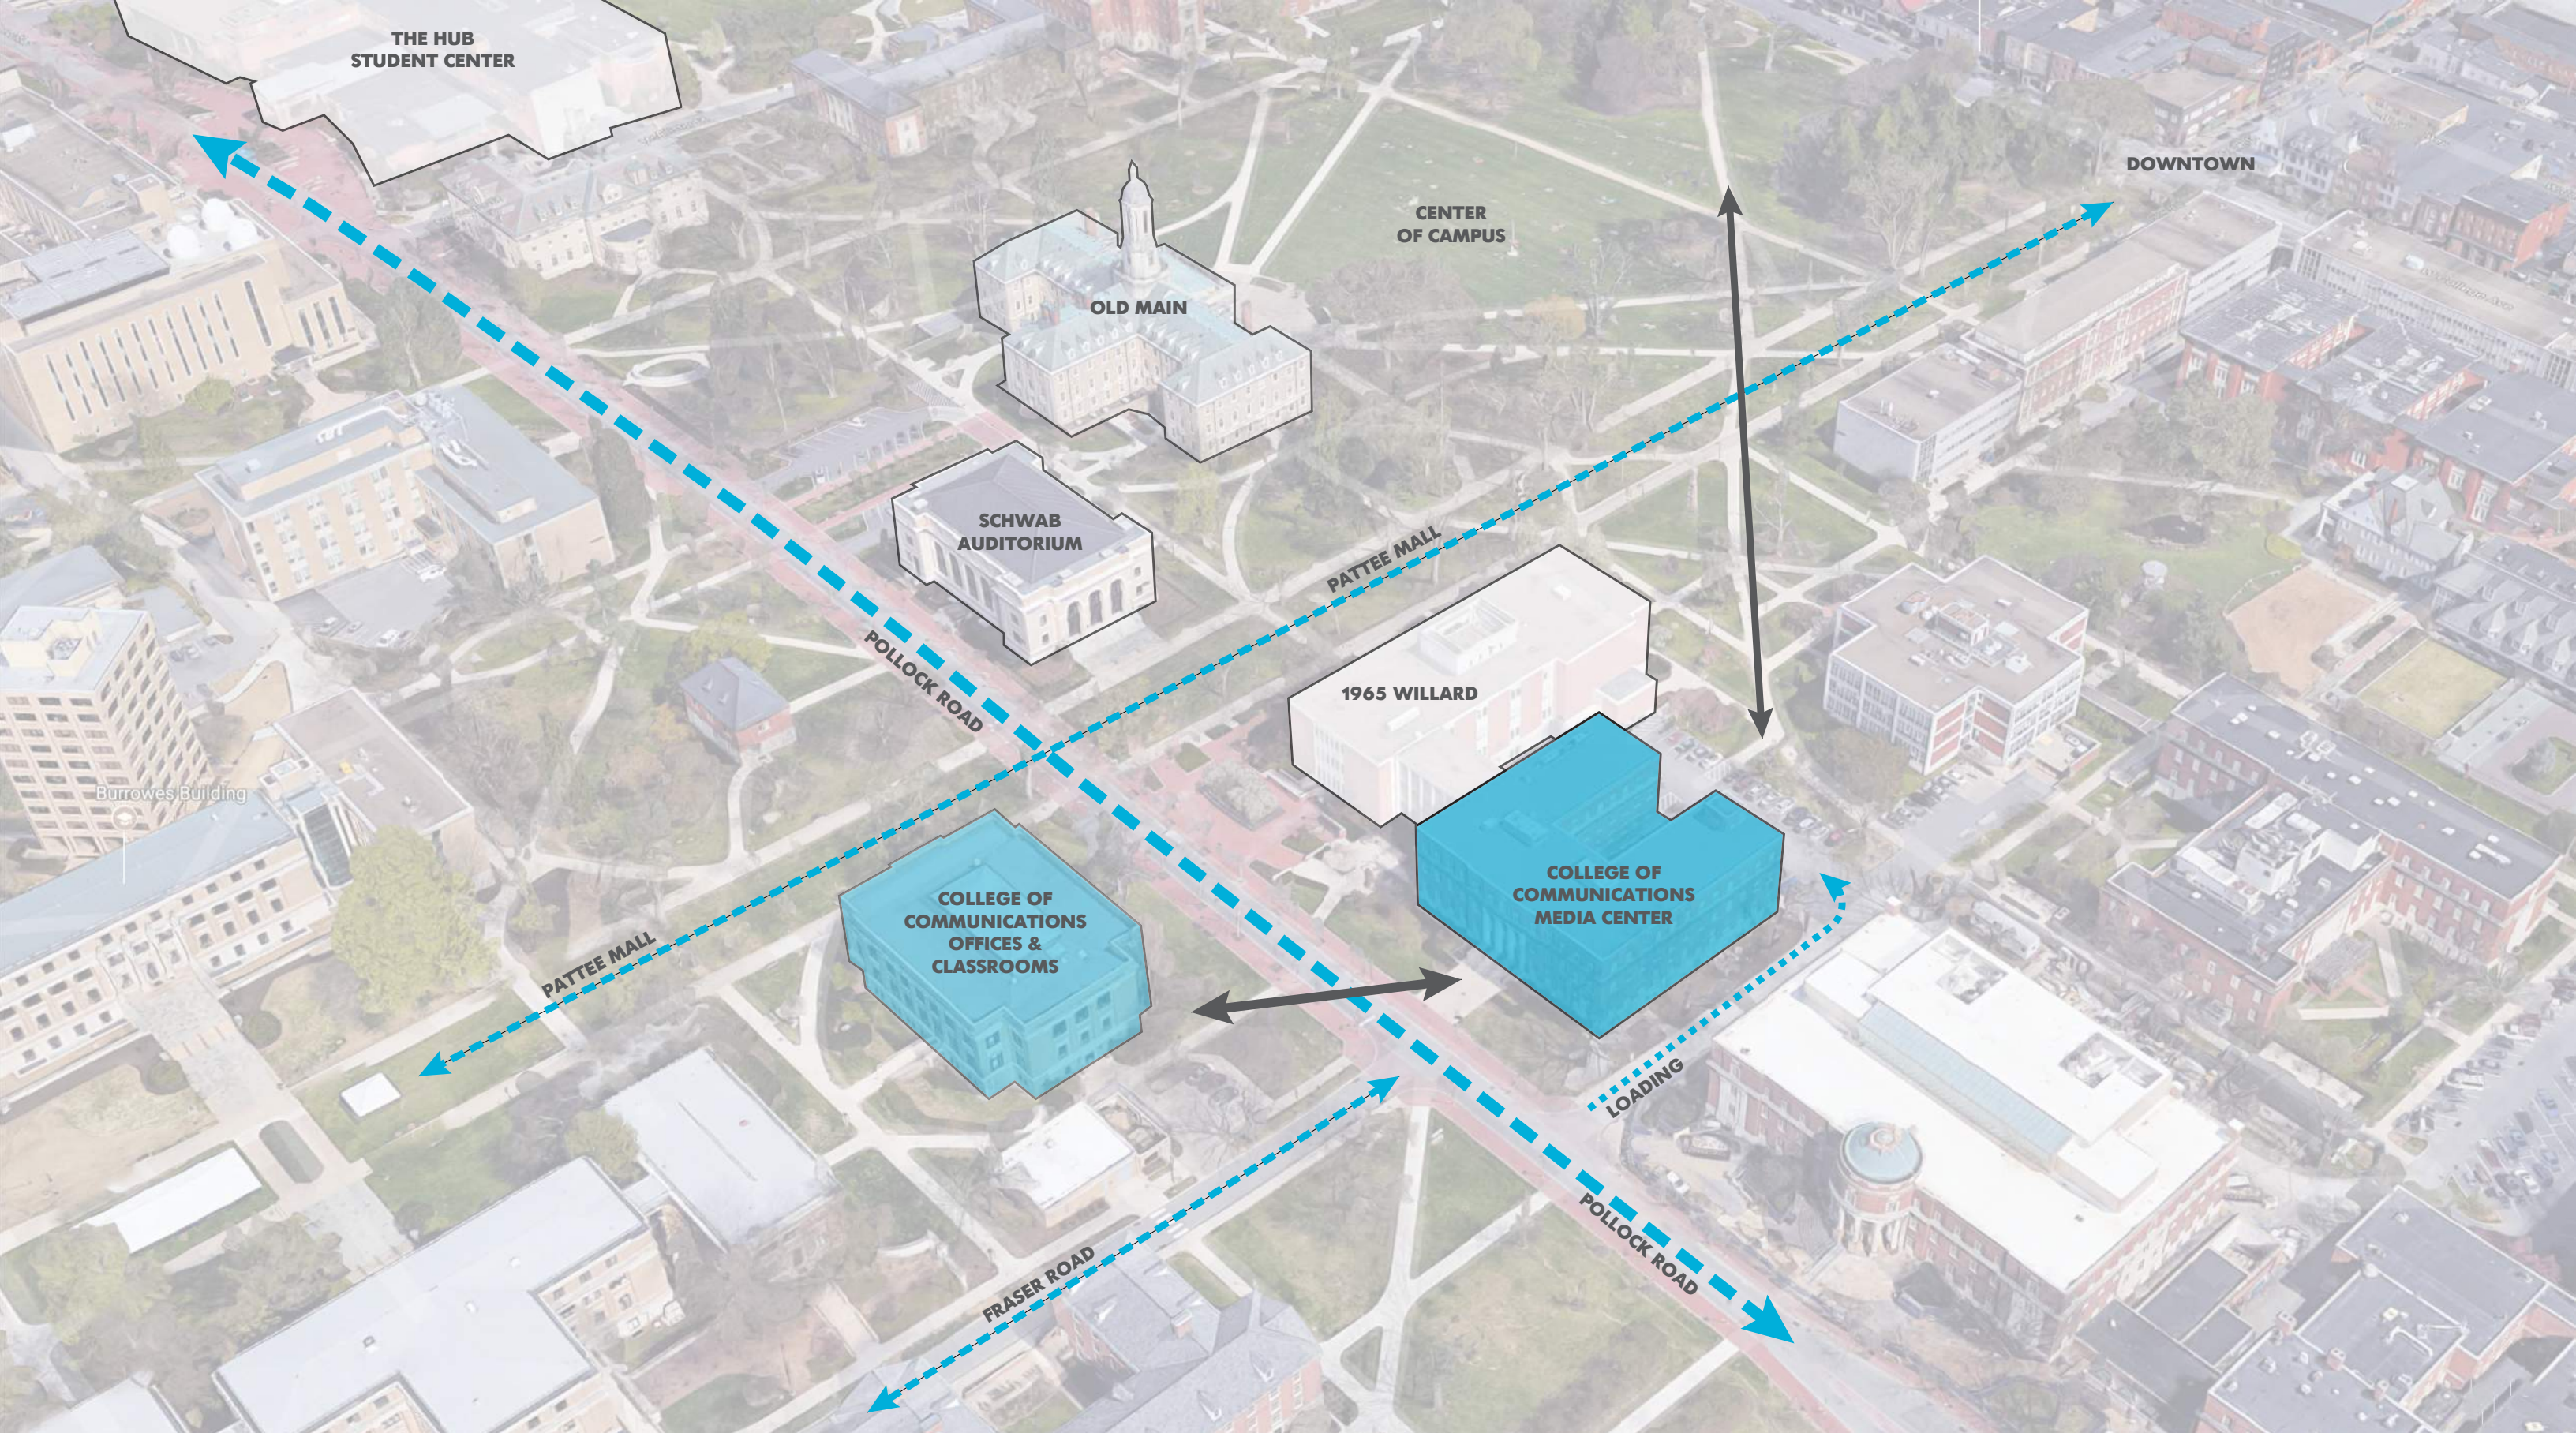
THE HUB
STUDENT CENTER

DOWNTOWN

CENTER
OF CAMPUS

OLD MAIN

SCHWAB
AUDITORIUM

PATTEE MALL

POLLOCK ROAD

1965 WILLARD

Burrowes Building

COLLEGE OF
COMMUNICATIONS
MEDIA CENTER

COLLEGE OF
COMMUNICATIONS
OFFICES &
CLASSROOMS

PATTEE MALL

LOADING

FRASER ROAD

POLLOCK ROAD